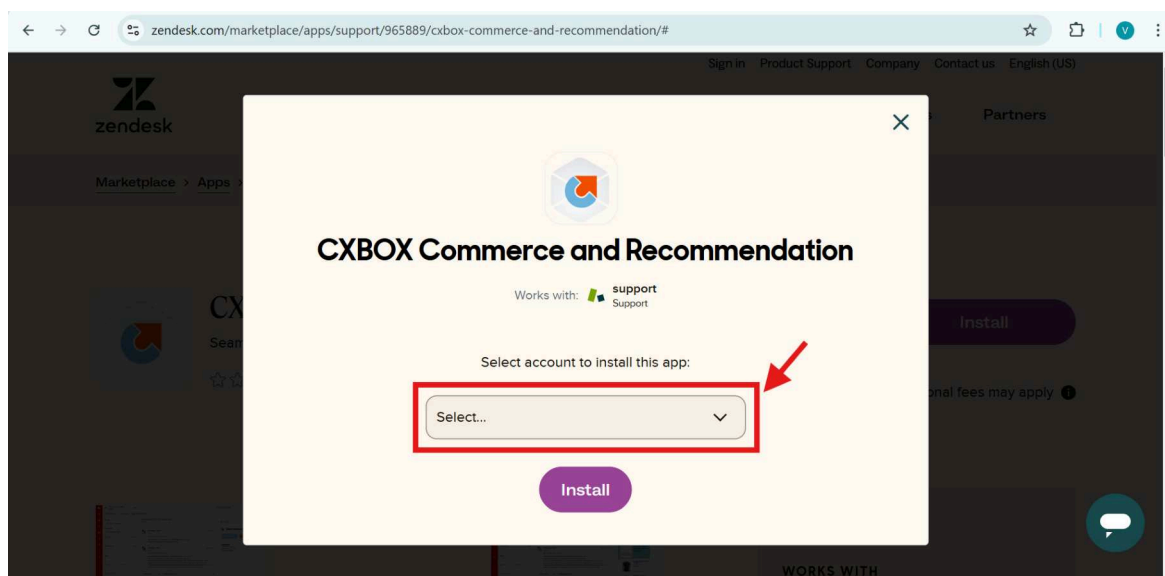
zendesk.com/marketplace/apps/support/965889/cxbox-commerce-and-recommendation/#

V

Sign in Product Support Company Contact us English (US)

zendesk

Partners

Marketplace > Apps >

CX

Sean

Install

onal fees may apply

WORKS WITH

CXBOX Commerce and Recommendation

Works with: support Support

Select account to install this app:

Select...

Install